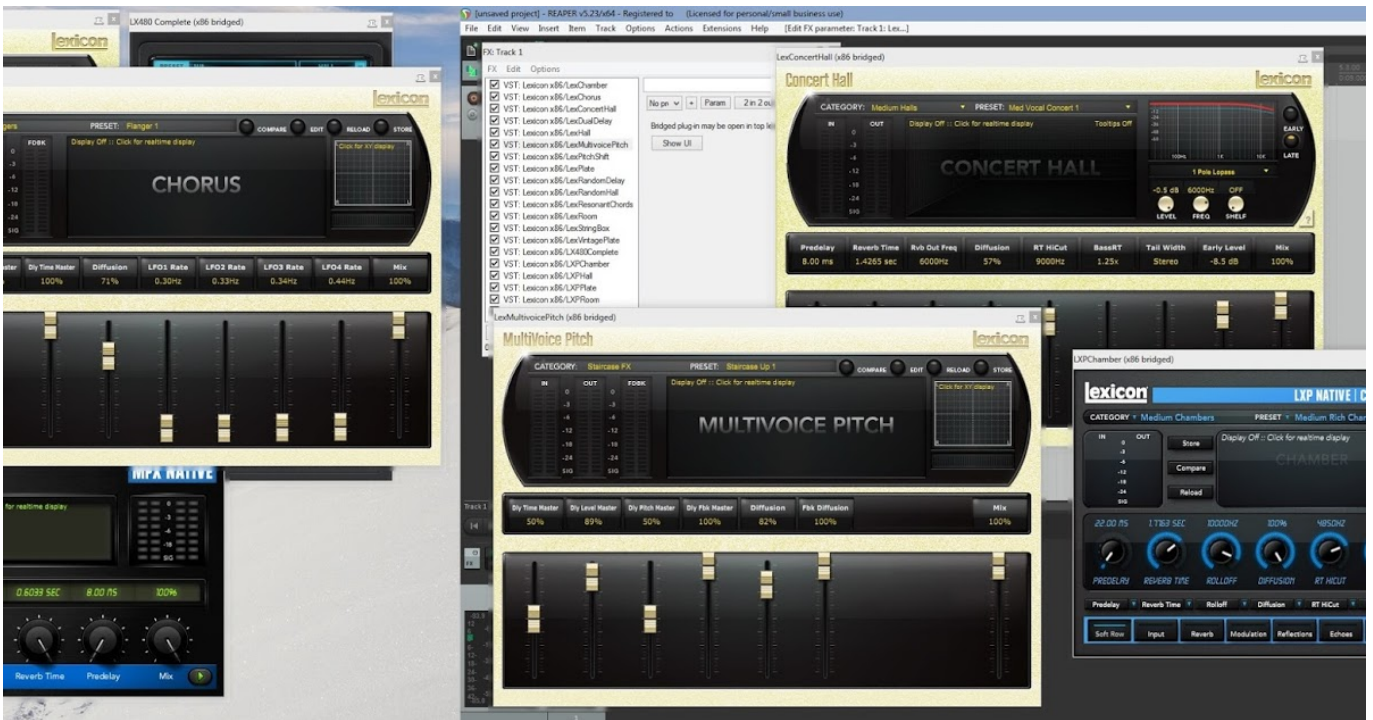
LX480 Complete (x86 bridged)

lexicon

lexicon

gers PRESET: Flanger 1 COMPARE EDIT RELOAD STORE

FDBK Display Off :: Click for realtime display Click for XY display

CHORUS

SIG

Dly Time Master 100%
Diffusion 71%
LFO1 Rate 0.30Hz
LFO2 Rate 0.33Hz
LFO3 Rate 0.34Hz
LFO4 Rate 0.44Hz
Mix 100%

MPX NATIVE

for realtime display

0.6033 SEC 8.00 MS 100%

Reverb Time Predelay Mix

[unsaved project] - REAPER v5.23/x64 - Registered to (Licensed for personal/small business use)

File Edit View Insert Item Track Options Actions Extensions Help [Edit FX parameter: Track 1: Lex...]

FX: Track 1

FX Edit Options

VST: Lexicon x86/LexChamber
VST: Lexicon x86/LexChorus
VST: Lexicon x86/LexConcertHall
VST: Lexicon x86/LexDualDelay
VST: Lexicon x86/LexHall
VST: Lexicon x86/LexMultivoicePitch
VST: Lexicon x86/LexPitchShift
VST: Lexicon x86/LexPlate
VST: Lexicon x86/LexRandomDelay
VST: Lexicon x86/LexRandomHall
VST: Lexicon x86/LexResonantChords
VST: Lexicon x86/LexRoom
VST: Lexicon x86/LexStringBox
VST: Lexicon x86/LexVintagePlate
VST: Lexicon x86/LX480Complete
VST: Lexicon x86/LXPChamber
VST: Lexicon x86/LXPHall
VST: Lexicon x86/LXPPlate
VST: Lexicon x86/LXPRoom

No pr + Param 2 in 2 ou

Bridged plug-in may be open in top le

Show UI

LexConcertHall (x86 bridged)

Concert Hall lexicon

CATEGORY: Medium Halls PRESET: Med Vocal Concert 1

IN OUT Display Off :: Click for realtime display Tooltips Off

CONCERT HALL

EARLY LATE

1 Pole Lopass

-0.5 dB 6000Hz OFF
LEVEL FREQ SHELF

Predelay 8.00 ms
Reverb Time 1.4265 sec
Rvb Out Freq 6000Hz
Diffusion 57%
RT HiCut 9000Hz
BassRT 1.25x
Tail Width Stereo
Early Level -8.5 dB
Mix 100%

LexMultivoicePitch (x86 bridged)

MultiVoice Pitch lexicon

CATEGORY: Staircase FX PRESET: Staircase Up 1 COMPARE EDIT RELOAD STORE

IN OUT FDBK Display Off :: Click for realtime display Click for XY display

MULTIVOICE PITCH

SIG SIG

Dly Time Master 50%
Dly Level Master 89%
Dly Pitch Master 50%
Dly Fbk Master 100%
Diffusion 82%
Fbk Diffusion 100%
Mix 100%

LXPChamber (x86 bridged)

lexicon LXP NATIVE | C

CATEGORY Medium Chambers PRESET Medium Rich Cha

IN OUT Store Compare Reload Display Off :: Click for realtime display

CHAMBER

22.00 MS 1.763 SEC 10000HZ 100% 4850HZ

PREDELAY REVERB TIME ROLLOFF DIFFUSION RT HICUT

Predelay Reverb Time Rolloff Diffusion RT HiCut

Soft Row Input Reverb Modulation Reflections Echoes

Track 1